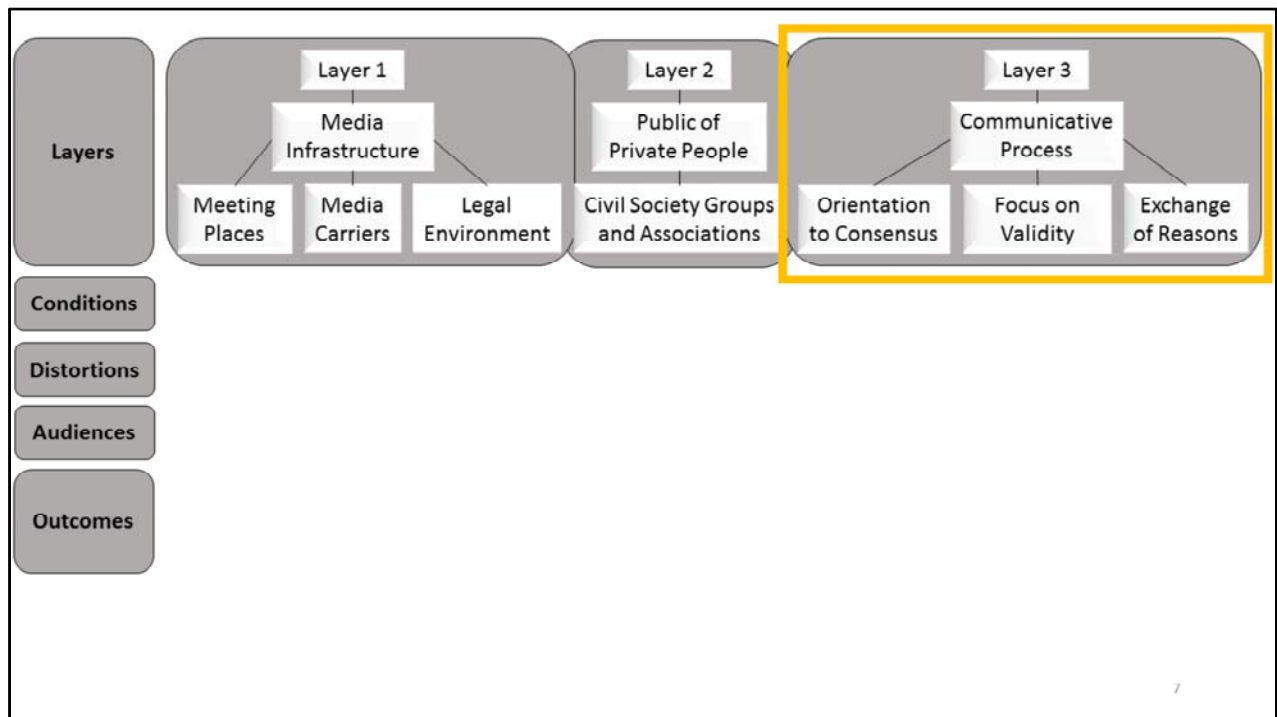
Layers

Layer 1

Media Infrastructure

Meeting Places

Media Carriers

Legal Environment

Layer 2

Public of Private People

Civil Society Groups and Associations

Layer 3

Communicative Process

Orientation to Consensus

Focus on Validity

Exchange of Reasons

Conditions

Distortions

Audiences

Outcomes

7